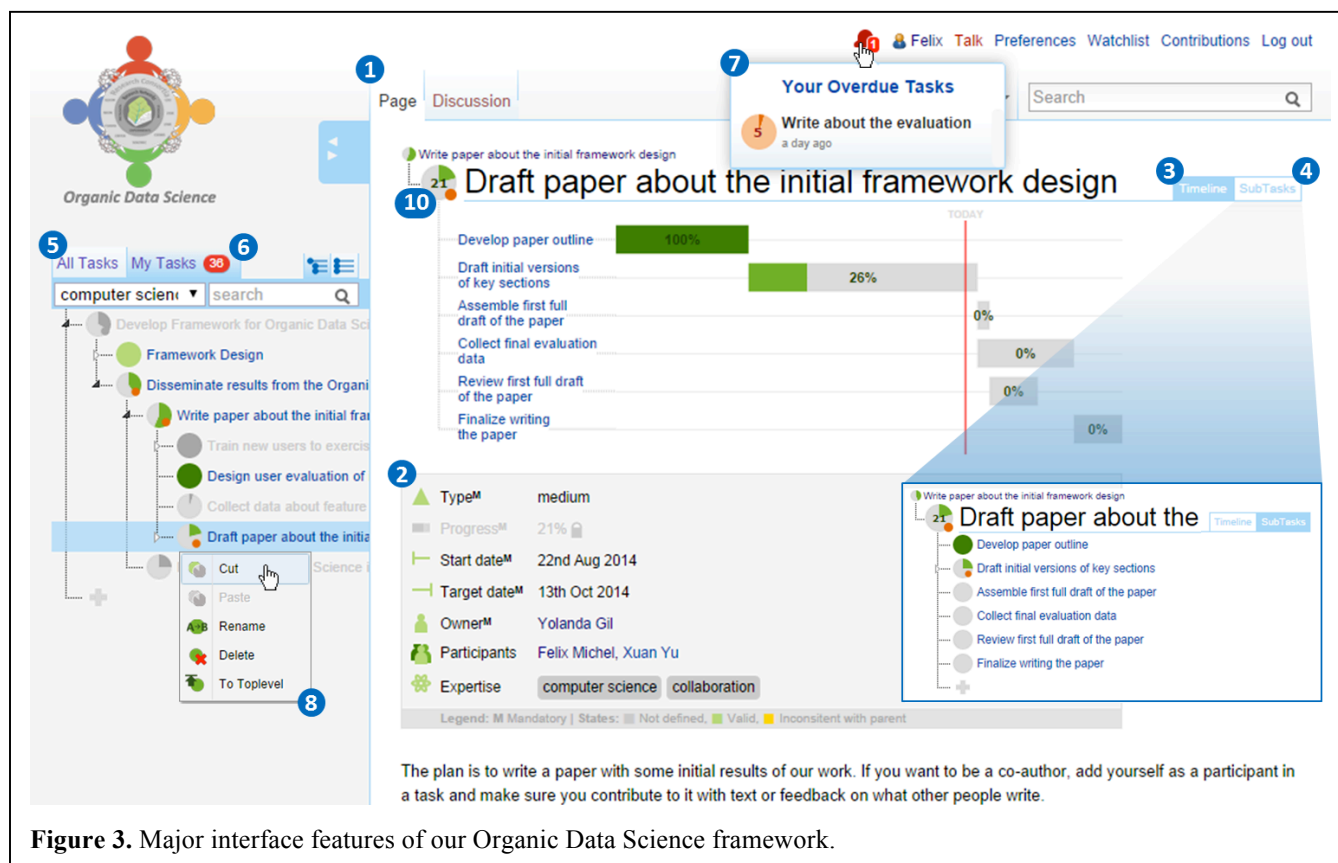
Research Community

Organic Data Science

1

Page Discussion

7

1 Felix Talk Preferences Watchlist Contributions Log out

Your Overdue Tasks

5 Write about the evaluation
a day ago

Search

Write paper about the initial framework design

21 Draft paper about the initial framework design

10

3 Timeline 4 SubTasks

TODAY

Develop paper outline 100%

Draft initial versions of key sections 26%

Assemble first full draft of the paper 0%

Collect final evaluation data 0%

Review first full draft of the paper 0%

Finalize writing the paper 0%

5 All Tasks My Tasks 36 6

computer scienc ▼ search

Develop Framework for Organic Data Sci

Framework Design

Disseminate results from the Organi

Write paper about the initial fra

Train new users to exercis

Design user evaluation of

Collect data about feature

Draft paper about the initia

Science i

Cut

Paste

Rename

Delete

To Toplevel

8

2

| | |
|---|---|
| Type$^M$ | medium |
| Progress$^M$ | 21% |
| Start date$^M$ | 22nd Aug 2014 |
| Target date$^M$ | 13th Oct 2014 |
| Owner$^M$ | Yolanda Gil |
| Participants | Felix Michel, Xuan Yu |
| Expertise | computer science collaboration |

Legend: M Mandatory | States: Not defined, Valid, Inconsitent with parent

Write paper about the initial framework design

Draft paper about the

Timeline SubTasks

Develop paper outline

Draft initial versions of key sections

Assemble first full draft of the paper

Collect final evaluation data

Review first full draft of the paper

Finalize writing the paper

The plan is to write a paper with some initial results of our work. If you want to be a co-author, add yourself as a participant in a task and make sure you contribute to it with text or feedback on what other people write.

**Figure 3.** Major interface features of our Organic Data Science framework.